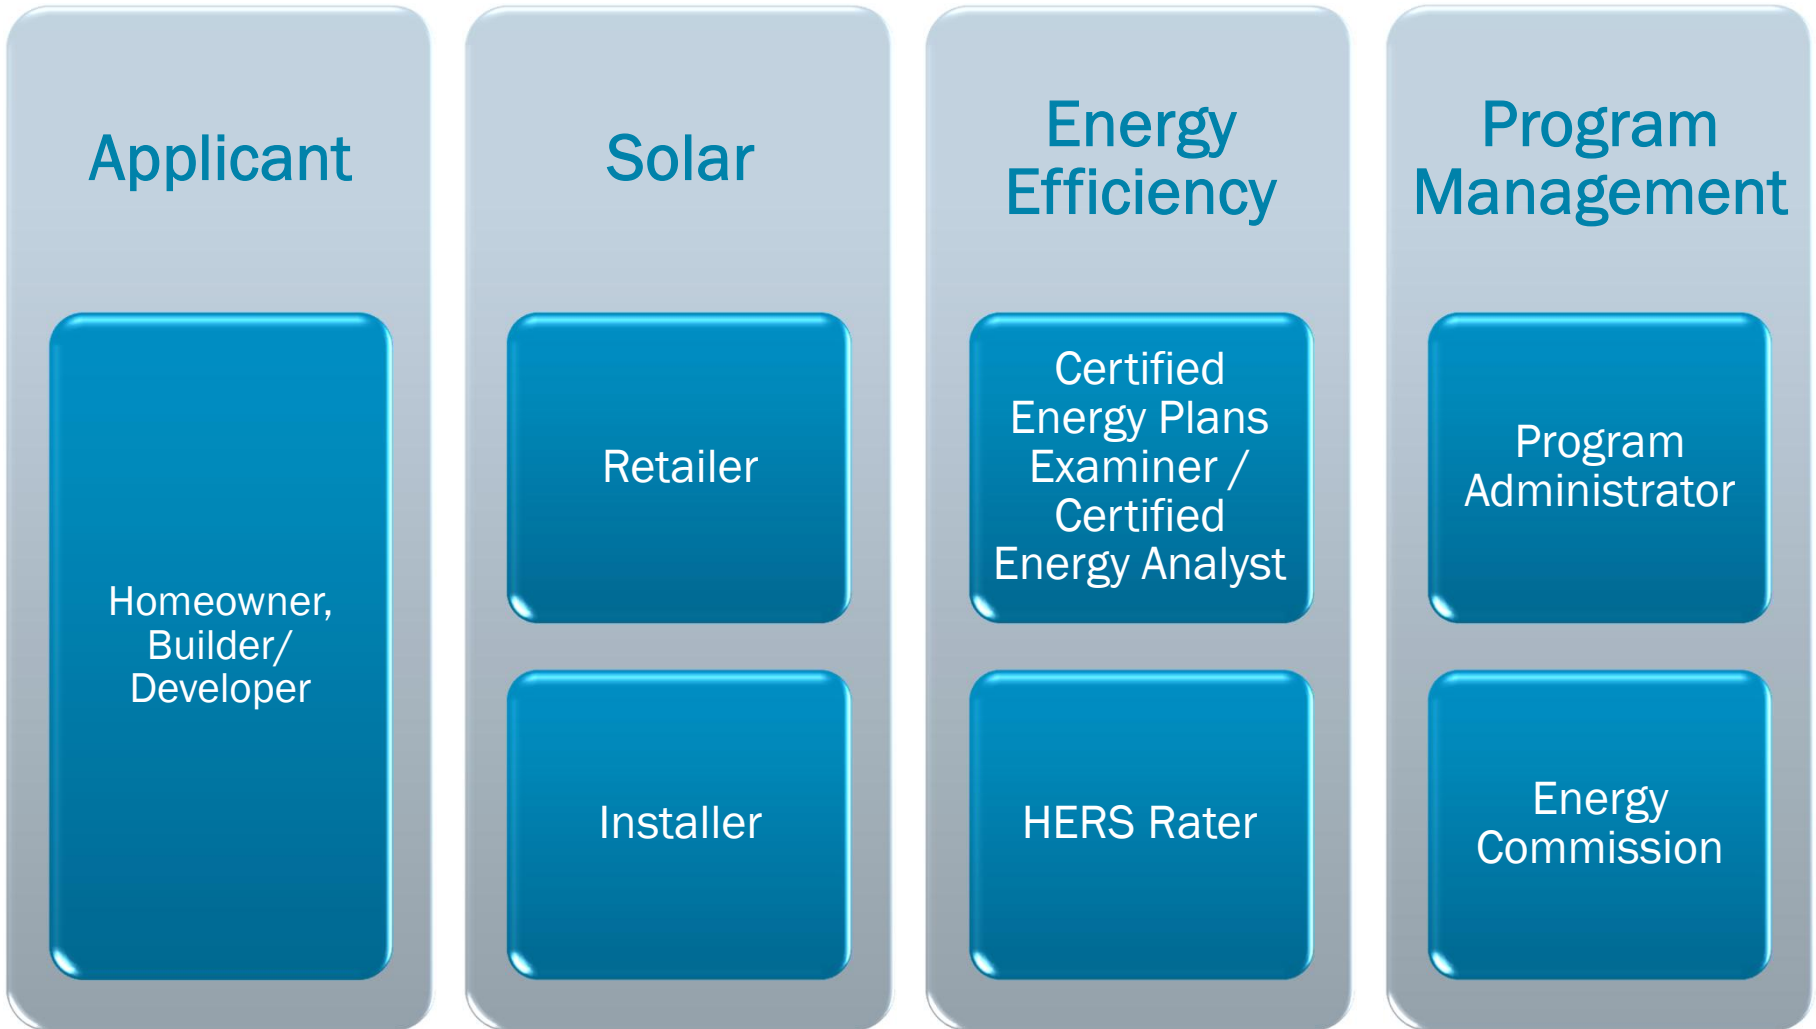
Applicant

Homeowner, Builder/ Developer

Solar

Retailer

Installer

Energy Efficiency

Certified Energy Plans Examiner / Certified Energy Analyst

HERS Rater

Program Management

Program Administrator

Energy Commission